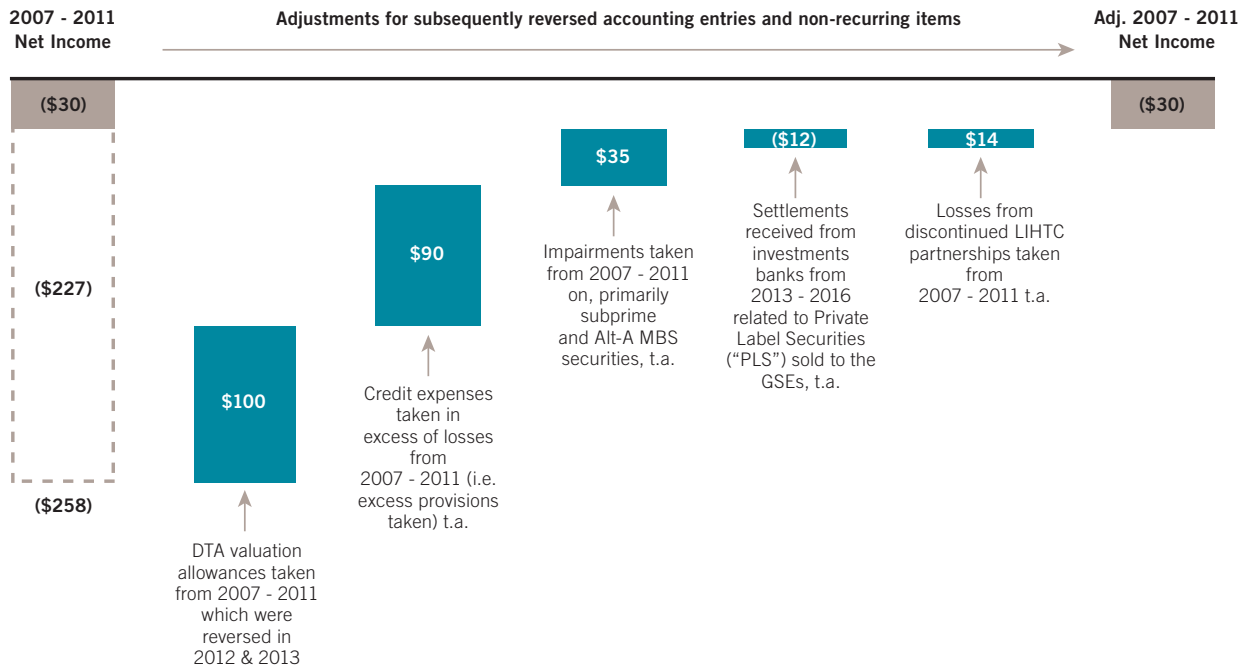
2007 - 2011 Net Income

Adjustments for subsequently reversed accounting entries and non-recurring items

Adj. 2007 - 2011 Net Income

($30)

($30)

($227)

($258)

$100

DTA valuation allowances taken from 2007 - 2011 which were reversed in 2012 & 2013

$90

Credit expenses taken in excess of losses from 2007 - 2011 (i.e. excess provisions taken) t.a.

$35

Impairments taken from 2007 - 2011 on, primarily subprime and Alt-A MBS securities, t.a.

($12)

Settlements received from investments banks from 2013 - 2016 related to Private Label Securities ("PLS") sold to the GSEs, t.a.

$14

Losses from discontinued LIHTC partnerships taken from 2007 - 2011 t.a.